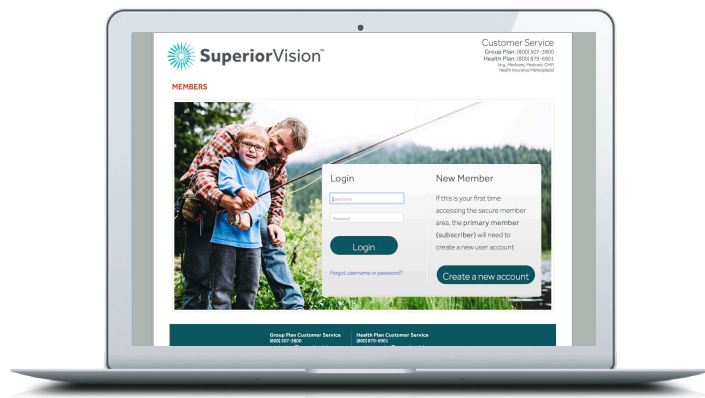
SuperiorVision™

Customer Service
Group Plan: (800) 507-3800
Health Plan: (800) 879-6901
(e.g., Medicare, Medicaid, CHIP, Health Insurance Marketplace)

MEMBERS

Login

Username

Password

Login

Forgot username or password?

New Member

If this is your first time accessing the secure member area, the primary member (subscriber) will need to create a new user account.

Create a new account

Group Plan Customer Service
(800) 507-3800

Health Plan Customer Service
(800) 879-6901